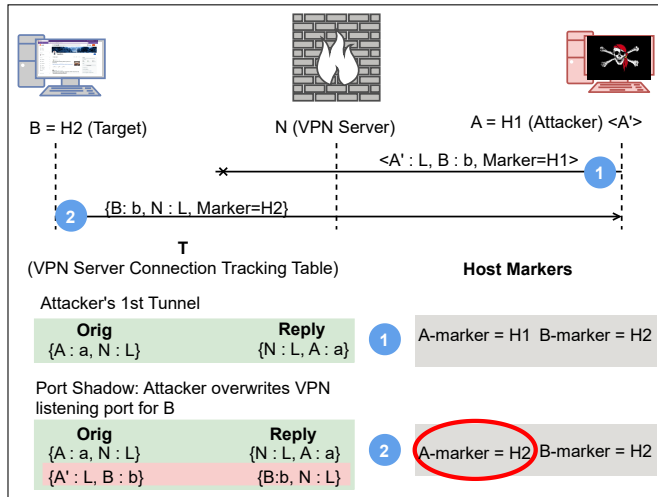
B = H2 (Target)

N (VPN Server)

A = H1 (Attacker) <A'>

<A' : L, B : b, Marker=H1>

1

2

{B: b, N : L, Marker=H2}

T
(VPN Server Connection Tracking Table)

Host Markers

Attacker's 1st Tunnel

| Orig | Reply |
|---|---|
| {A : a, N : L} | {N : L, A : a} |

1

A-marker = H1 B-marker = H2

Port Shadow: Attacker overwrites VPN listening port for B

| Orig | Reply |
|---|---|
| {A : a, N : L} | {N : L, A : a} |
| {A' : L, B : b} | {B:b, N : L} |

2

A-marker = H2 B-marker = H2